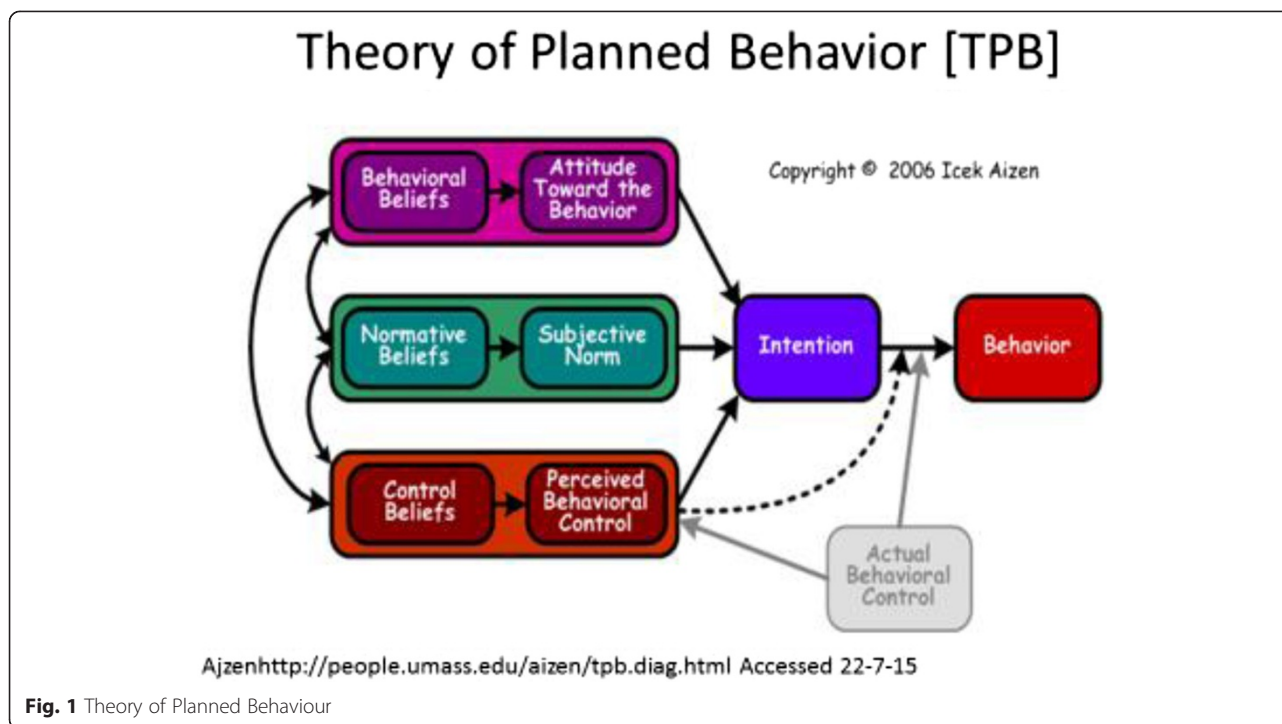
Theory of Planned Behavior [TPB]

Copyright © 2006 Icek Aizen

Behavioral Beliefs

Attitude Toward the Behavior

Normative Beliefs

Subjective Norm

Control Beliefs

Perceived Behavioral Control

Intention

Behavior

Actual Behavioral Control

Ajzenhttp://people.umass.edu/aizen/tpb.diag.html Accessed 22-7-15

Fig. 1 Theory of Planned Behaviour